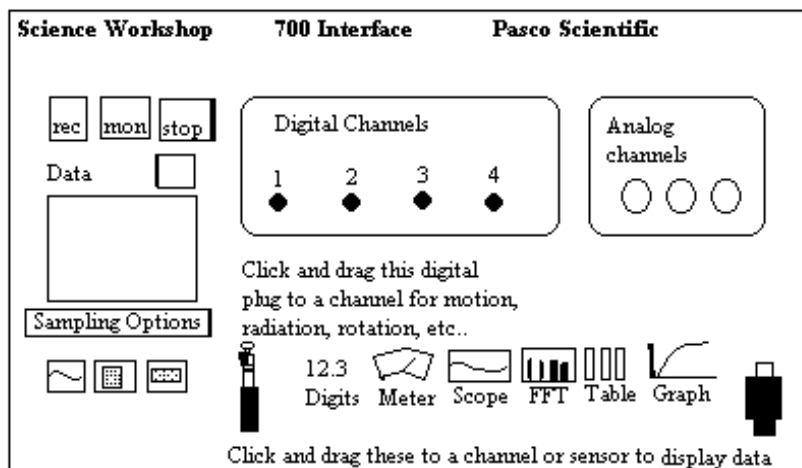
Science Workshop 700 Interface Pasco Scientific

rec mon stop

Data

Sampling Options

Digital Channels

1 2 3 4

Analog channels

Click and drag this digital plug to a channel for motion, radiation, rotation, etc..

12.3 Digits Meter Scope FFT Table Graph

Click and drag these to a channel or sensor to display data